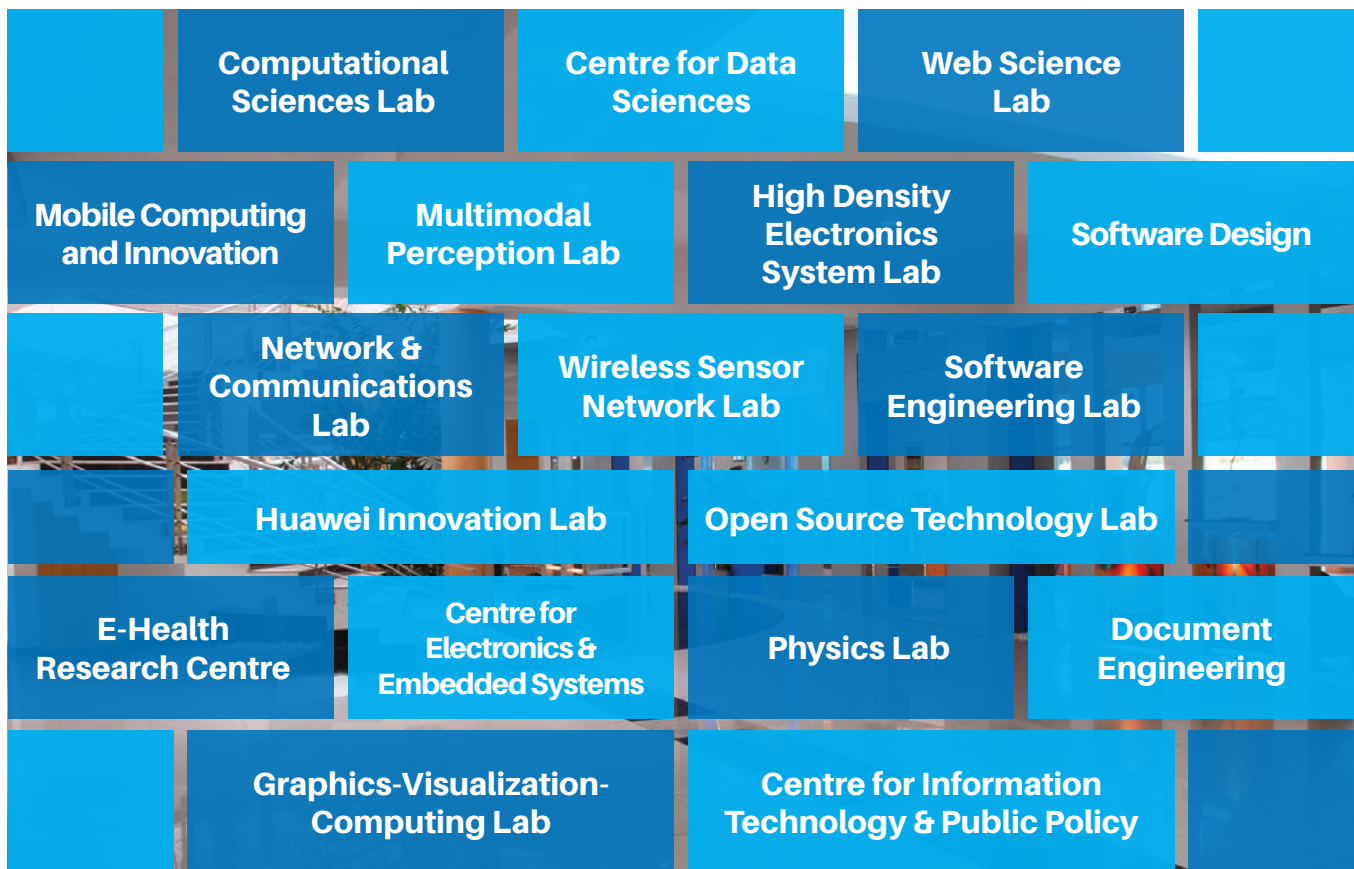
Computational Sciences Lab

Centre for Data Sciences

Web Science Lab

Mobile Computing and Innovation

Multimodal Perception Lab

High Density Electronics System Lab

Software Design

Network & Communications Lab

Wireless Sensor Network Lab

Software Engineering Lab

Huawei Innovation Lab

Open Source Technology Lab

E-Health Research Centre

Centre for Electronics & Embedded Systems

Physics Lab

Document Engineering

Graphics-Visualization-Computing Lab

Centre for Information Technology & Public Policy